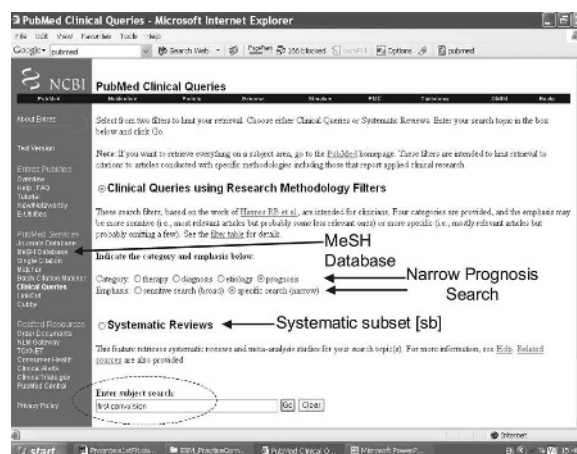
PubMed Clinical Queries - Microsoft Internet Explorer

File Edit View Favorites Tools Help

Google pubmed Search Web PageRank 166 blocked Options pubmed

NCBI PubMed Clinical Queries

PubMed Nucleotide Protein Genome Structure PMC Taxonomy OMIM Books

About Entrez

Text Version

Entrez PubMed
Overview
Help | FAQ
Tutorial
New/Noteworthy
E-Utilities

PubMed Services
Journals Database
MeSH Database
Single Citation Matcher
Batch Citation Matcher
Clinical Queries
LinkOut
Cubby

Related Resources
Order Documents
NLM Gateway
TOXNET
Consumer Health
Clinical Alerts
ClinicalTrials.gov
PubMed Central

Privacy Policy

Select from two filters to limit your retrieval. Choose either Clinical Queries or Systematic Reviews. Enter your search topic in the box below and click Go.

Note: If you want to retrieve everything on a subject area, go to the PubMed homepage. These filters are intended to limit retrieval to citations to articles conducted with specific methodologies including those that report applied clinical research.

Clinical Queries using Research Methodology Filters

These search filters, based on the work of Haynes RB et al., are intended for clinicians. Four categories are provided, and the emphasis may be more sensitive (i.e., most relevant articles but probably some less relevant ones) or more specific (i.e., mostly relevant articles but probably omitting a few). See the filter table for details.

Indicate the category and emphasis below:

Category: therapy diagnosis etiology prognosis
Emphasis: sensitive search (broad) specific search (narrow)

MeSH Database

Narrow Prognosis Search

Systematic Reviews

Systematic subset [sb]

This feature retrieves systematic reviews and meta-analysis studies for your search topic(s). For more information, see Help. Related queries are also provided.

Enter subject search:
first convulsion Go Clear

Internet

start Prognosis:CatFinder... EBM_PracticeCom... PubMed Clinical Q... Microsoft PowerP...